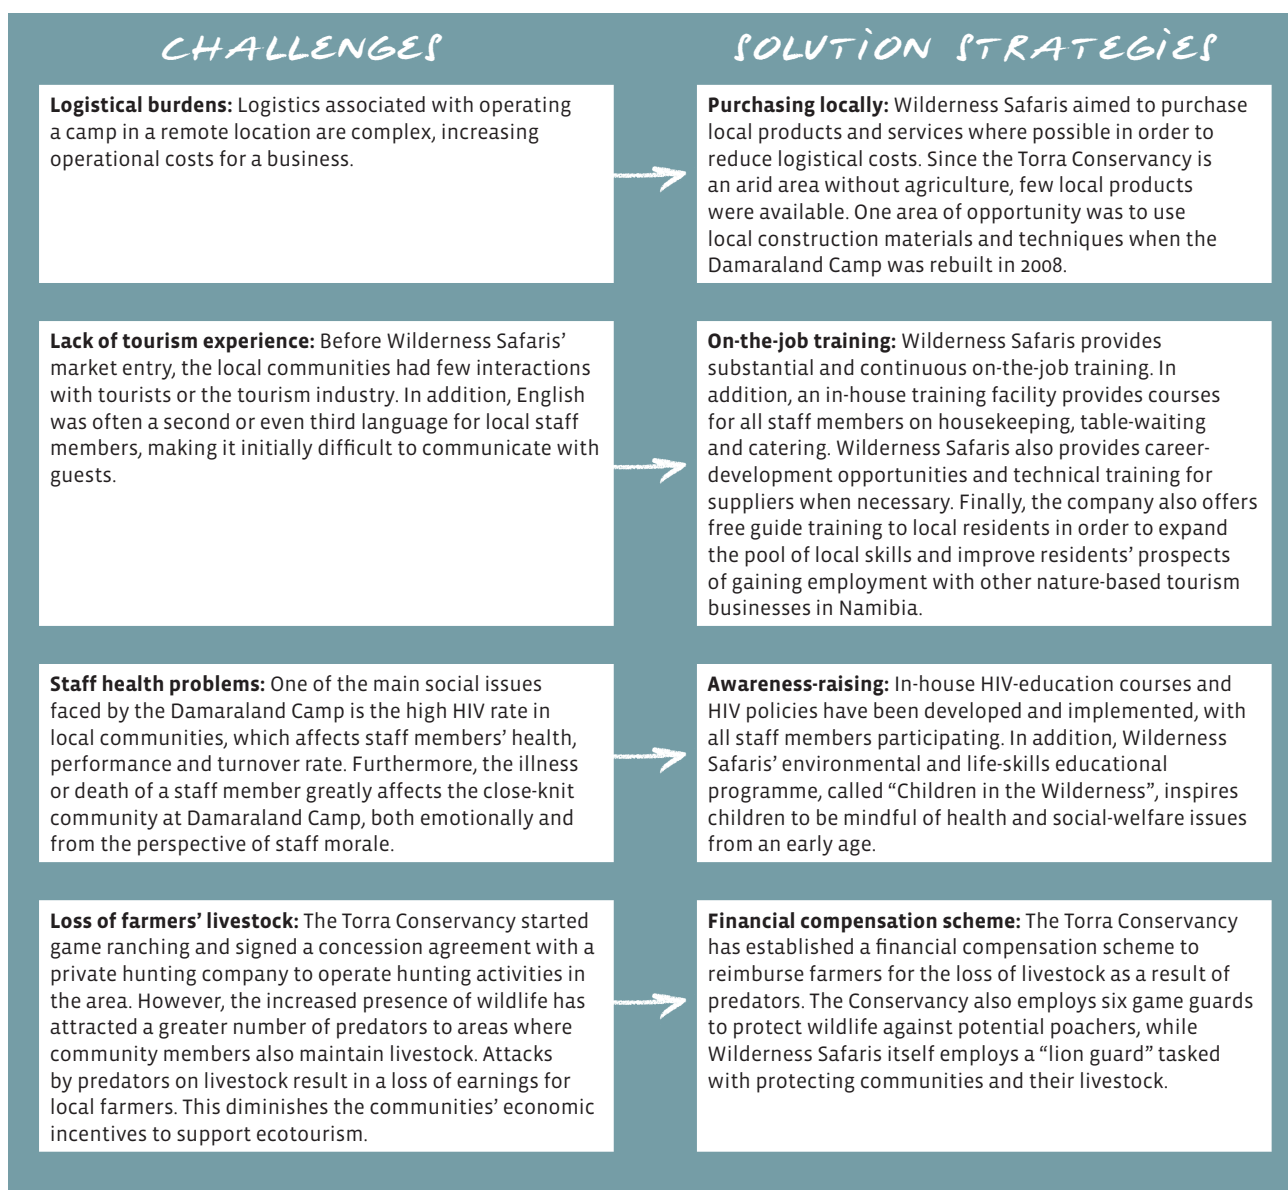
CHALLENGES

SOLUTION STRATEGIES

**Logistical burdens:** Logistics associated with operating a camp in a remote location are complex, increasing operational costs for a business.

**Purchasing locally:** Wilderness Safaris aimed to purchase local products and services where possible in order to reduce logistical costs. Since the Torra Conservancy is an arid area without agriculture, few local products were available. One area of opportunity was to use local construction materials and techniques when the Damaraland Camp was rebuilt in 2008.

**Lack of tourism experience:** Before Wilderness Safaris' market entry, the local communities had few interactions with tourists or the tourism industry. In addition, English was often a second or even third language for local staff members, making it initially difficult to communicate with guests.

**On-the-job training:** Wilderness Safaris provides substantial and continuous on-the-job training. In addition, an in-house training facility provides courses for all staff members on housekeeping, table-waiting and catering. Wilderness Safaris also provides career-development opportunities and technical training for suppliers when necessary. Finally, the company also offers free guide training to local residents in order to expand the pool of local skills and improve residents' prospects of gaining employment with other nature-based tourism businesses in Namibia.

**Staff health problems:** One of the main social issues faced by the Damaraland Camp is the high HIV rate in local communities, which affects staff members' health, performance and turnover rate. Furthermore, the illness or death of a staff member greatly affects the close-knit community at Damaraland Camp, both emotionally and from the perspective of staff morale.

**Awareness-raising:** In-house HIV-education courses and HIV policies have been developed and implemented, with all staff members participating. In addition, Wilderness Safaris' environmental and life-skills educational programme, called "Children in the Wilderness", inspires children to be mindful of health and social-welfare issues from an early age.

**Loss of farmers' livestock:** The Torra Conservancy started game ranching and signed a concession agreement with a private hunting company to operate hunting activities in the area. However, the increased presence of wildlife has attracted a greater number of predators to areas where community members also maintain livestock. Attacks by predators on livestock result in a loss of earnings for local farmers. This diminishes the communities' economic incentives to support ecotourism.

**Financial compensation scheme:** The Torra Conservancy has established a financial compensation scheme to reimburse farmers for the loss of livestock as a result of predators. The Conservancy also employs six game guards to protect wildlife against potential poachers, while Wilderness Safaris itself employs a "lion guard" tasked with protecting communities and their livestock.